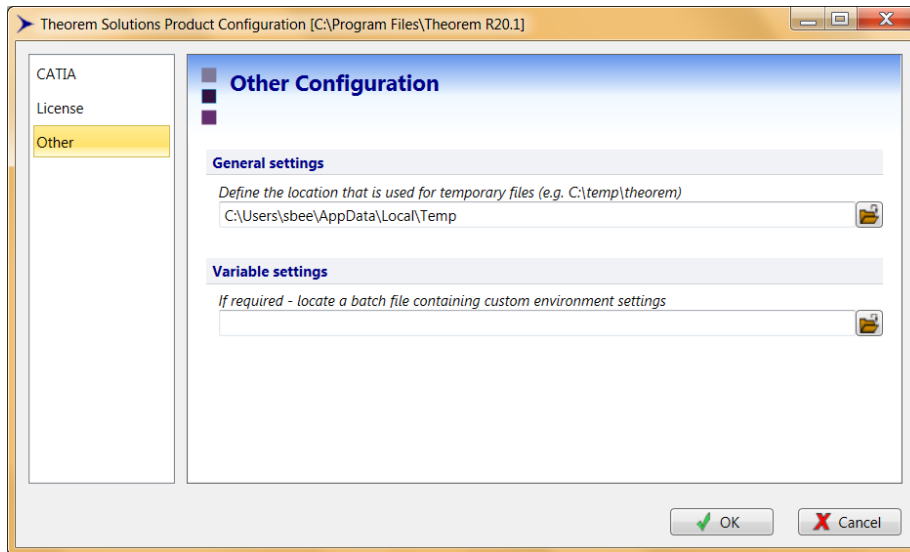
Theorem Solutions Product Configuration [C:\Program Files\Theorem R20.1]

CATIA
License
Other

Other Configuration

General settings

Define the location that is used for temporary files (e.g. C:\temp\theorem)

C:\Users\sbee\AppData\Local\Temp

Variable settings

If required - locate a batch file containing custom environment settings

OK
Cancel